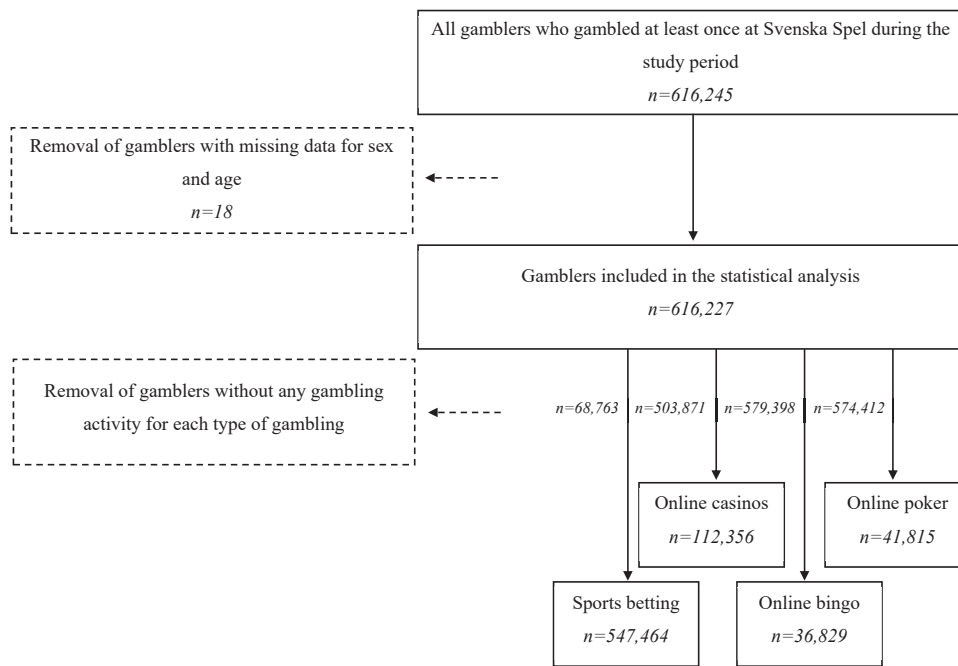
All gamblers who gambled at least once at Svenska Spel during the study period
$n=616,245$

Removal of gamblers with missing data for sex and age
$n=18$

Gamblers included in the statistical analysis
$n=616,227$

Removal of gamblers without any gambling activity for each type of gambling

$n=68,763$ $n=503,871$ $n=579,398$ $n=574,412$

Online casinos
$n=112,356$

Online poker
$n=41,815$

Sports betting
$n=547,464$

Online bingo
$n=36,829$